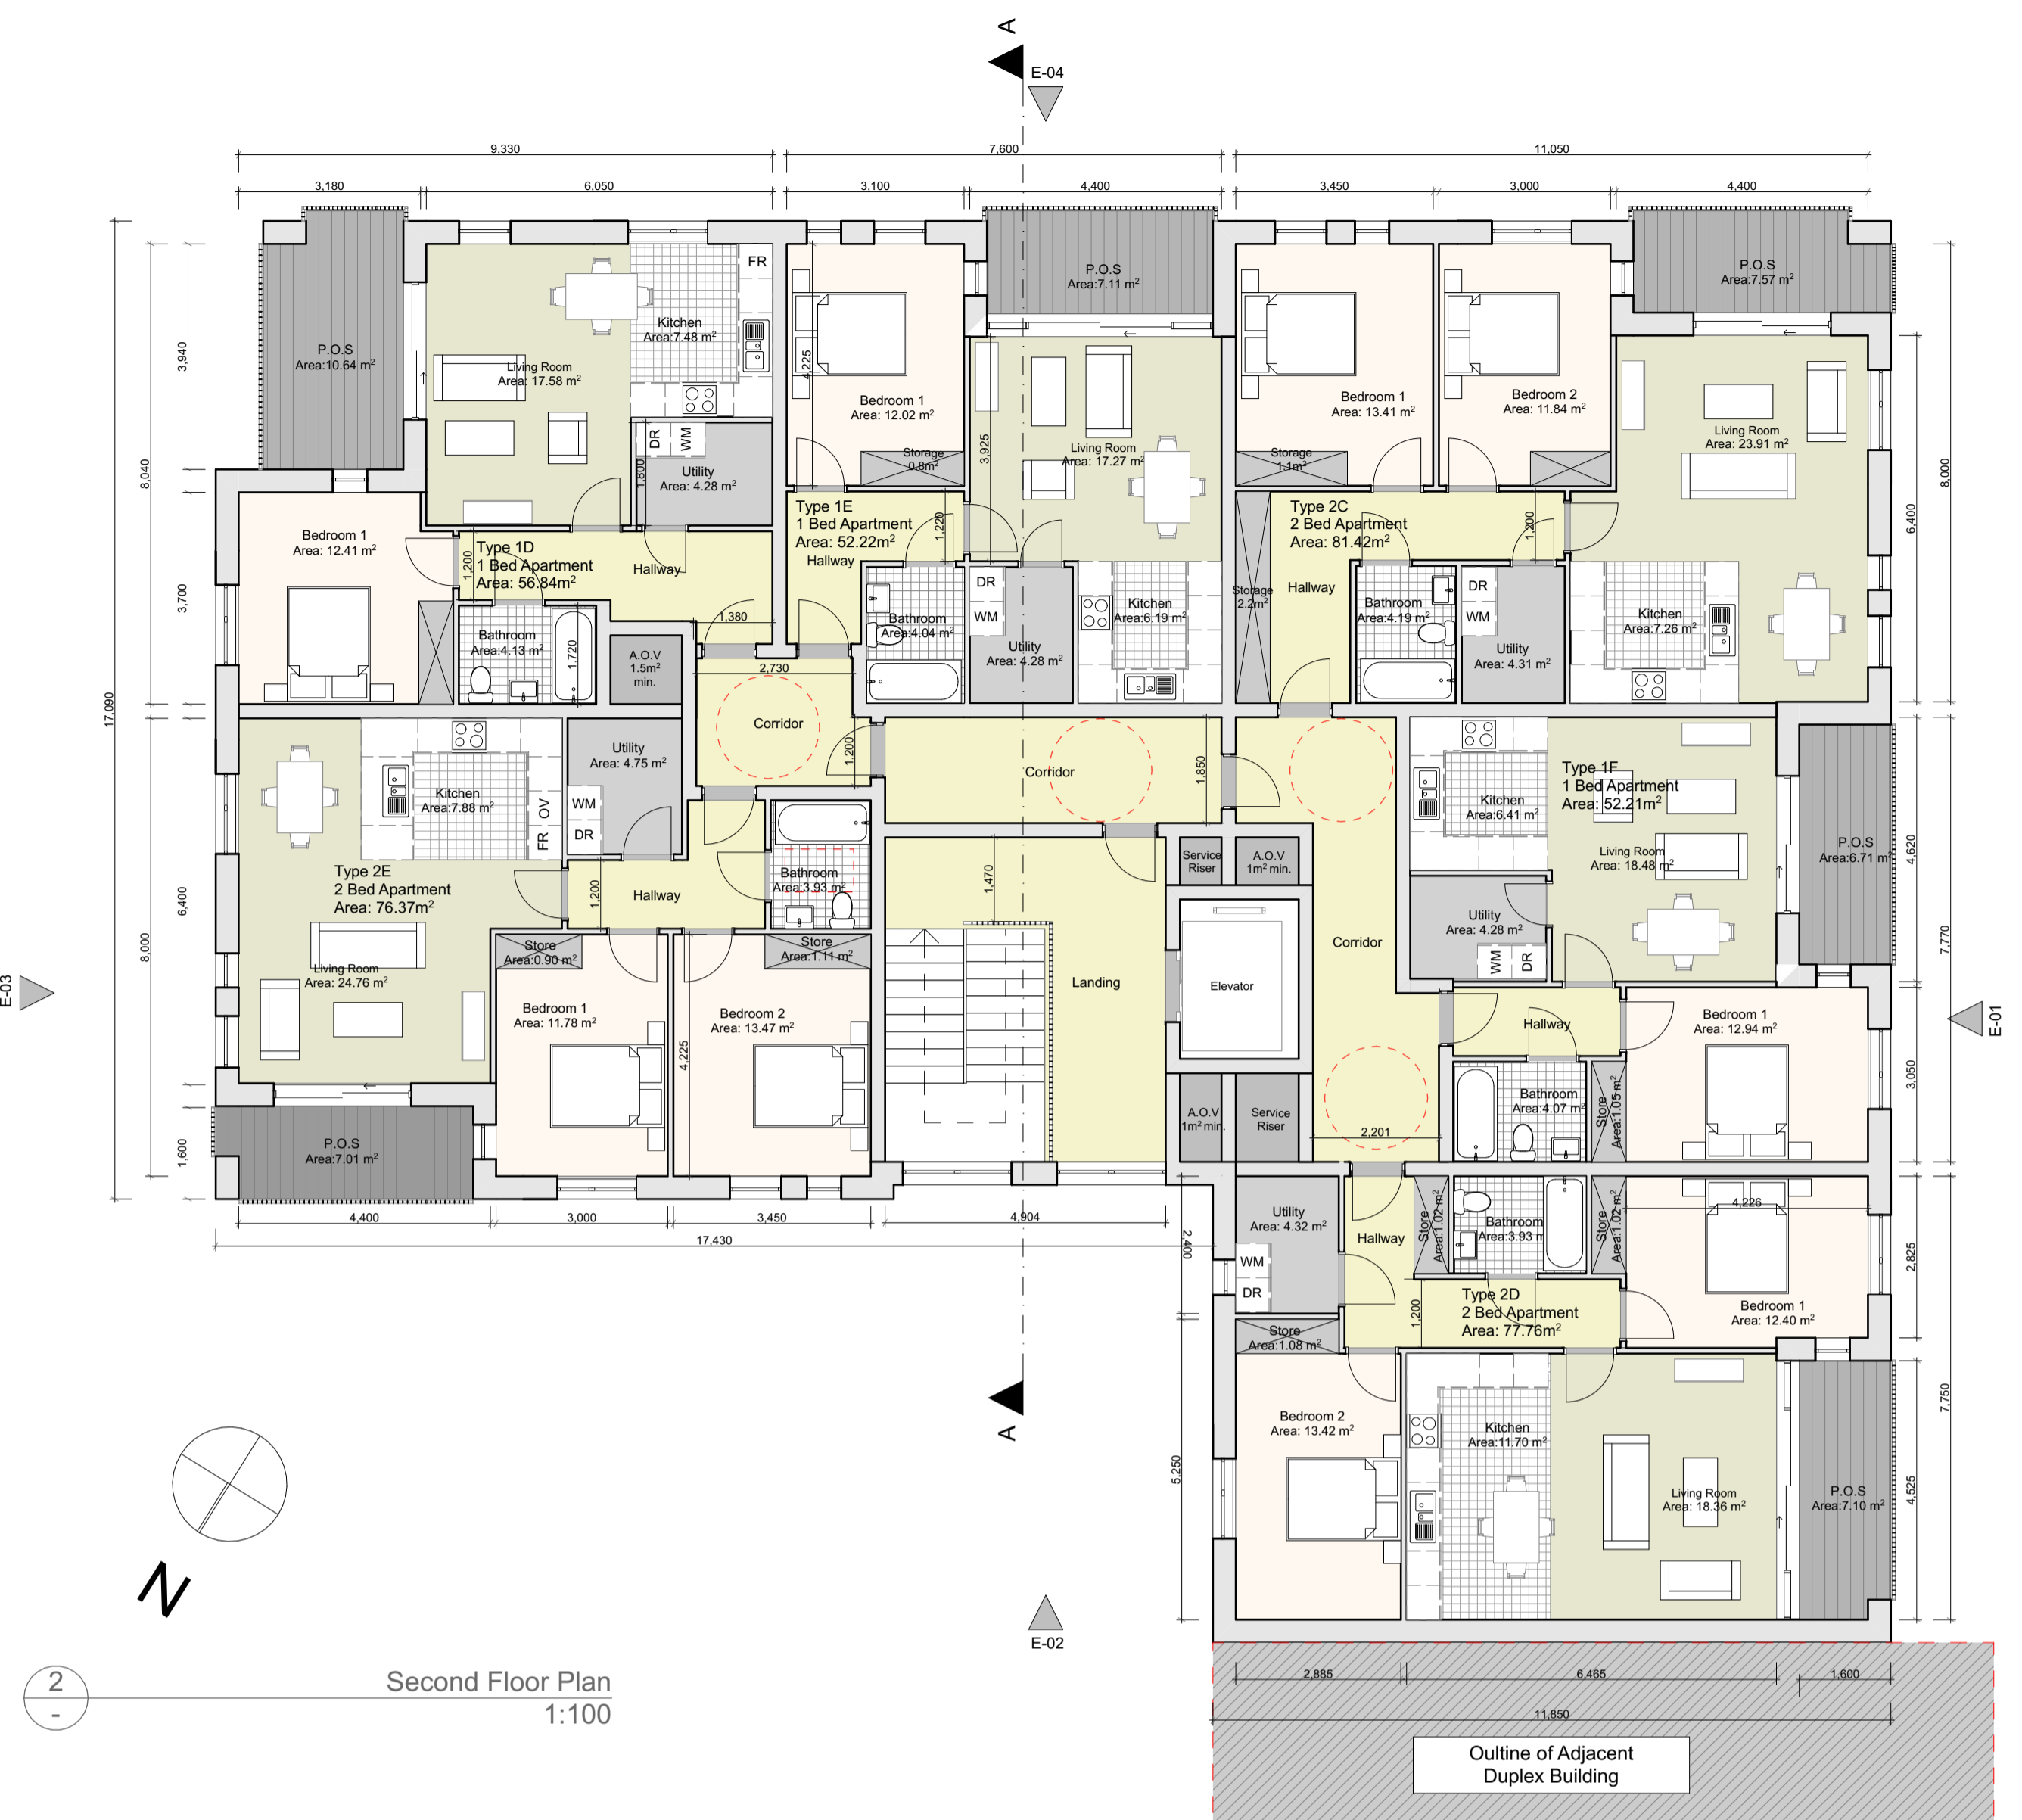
A
E-04

9,330
7,600
11,050
3,180
6,050
3,100
4,400
3,450
3,000
4,400

P.O.S
Area:10.64 m²

Living Room
Area: 17.58 m²

Kitchen
Area:7.48 m²

FR

DR
WM
Utility
Area: 4.28 m²

Bedroom 1
Area: 12.02 m²

Storage
0.8m²

P.O.S
Area:7.11 m²

Living Room
Area: 17.27 m²

Bedroom 1
Area: 13.41 m²

Storage
1.1m²

Bedroom 2
Area: 11.84 m²

P.O.S
Area:7.57 m²

Living Room
Area: 23.91 m²

3,940
8,040
3,700
17,090
6,400
8,000
1,600

Bedroom 1
Area: 12.41 m²

Type 1D
1 Bed Apartment
Area: 56.84m²

Hallway

Bathroom
Area:4.13 m²

1,200
1,720
1,800
1,380

A.O.V
1.5m²
min.

Type 1E
1 Bed Apartment
Area: 52.22m²
Hallway

4,225
3,925
1,220

Bathroom
Area:4.04 m²

DR
WM
Utility
Area: 4.28 m²

Kitchen
Area:6.19 m²

Type 2C
2 Bed Apartment
Area: 81.42m²

Storage
2.2m²

Hallway

Bathroom
Area:4.19 m²

DR
WM
Utility
Area: 4.31 m²

Kitchen
Area:7.26 m²

1,200
6,400
8,000

2,730
Corridor
1,200
Corridor
1,850

Kitchen
Area:7.88 m²

OV
FR
WM
DR

Utility
Area: 4.75 m²

Type 2E
2 Bed Apartment
Area: 76.37m²

Hallway
1,200

Bathroom
Area:3.93 m²

Service
Riser

A.O.V
1m² min.

Kitchen
Area:6.41 m²

Type 1F
1 Bed Apartment
Area: 52.21m²

Living Room
Area: 18.48 m²

P.O.S
Area:6.71 m²

4,620
7,770

Utility
Area: 4.28 m²
WM
DR

1,470

Corridor

Store
Area:0.90 m²

Store
Area:1.11 m²

Living Room
Area: 24.76 m²

Bedroom 1
Area: 11.78 m²

Bedroom 2
Area: 13.47 m²

4,225

Landing

Elevator

E-03

Hallway

Bedroom 1
Area: 12.94 m²

E-01

Bathroom
Area:4.07 m²

Store
Area:1.05 m²

3,050

A.O.V
1m² min.

Service
Riser

2,201

P.O.S
Area:7.01 m²

4,400
3,000
3,450
4,904
17,430

2,400

Utility
Area: 4.32 m²

Hallway

Store
Area:1.02 m²

Bathroom
Area:3.93 m²

Store
Area:1.02 m²

4,226

WM
DR

Type 2D
2 Bed Apartment
Area: 77.76m²

1,200

Bedroom 1
Area: 12.40 m²

2,825

Store
Area:1.08 m²

Bedroom 2
Area: 13.42 m²

Kitchen
Area:11.70 m²

Living Room
Area: 18.36 m²

P.O.S
Area:7.10 m²

4,525
7,750
5,250

A

N

E-02

2
-
Second Floor Plan
1:100

2,885
6,465
1,600
11,850

Outline of Adjacent
Duplex Building